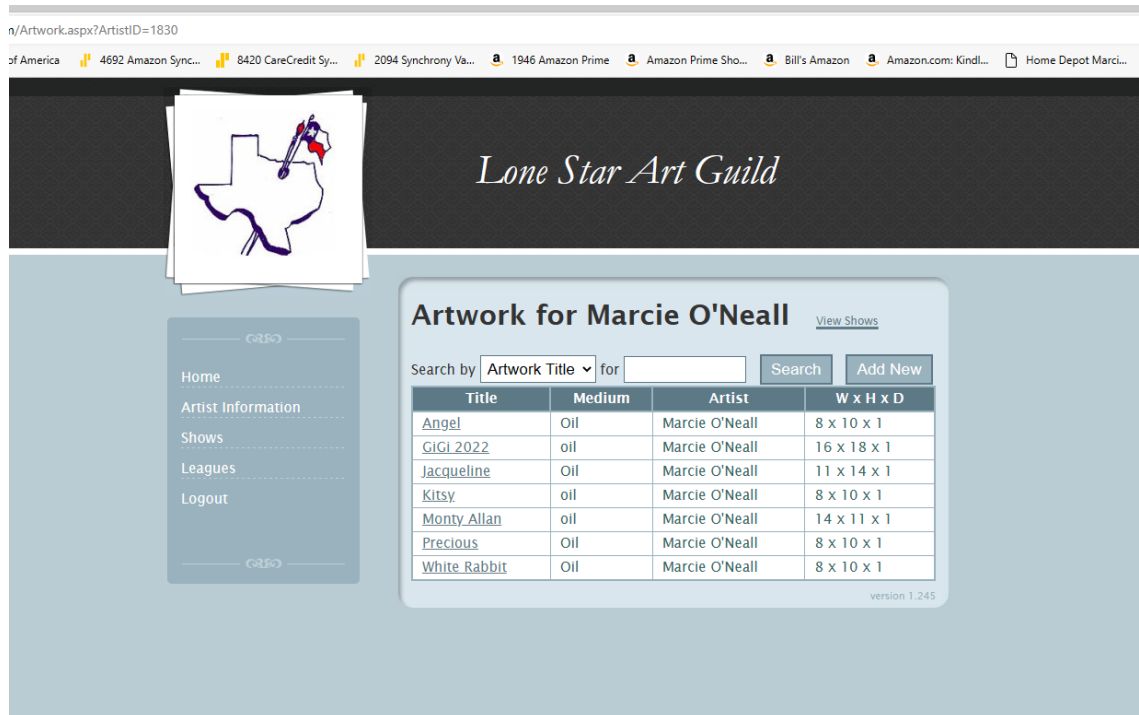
n/Artwork.aspx?ArtistID=1830

of America 4692 Amazon Sync... 8420 CareCredit Sy... 2094 Synchrony Va... 1946 Amazon Prime Amazon Prime Sho... Bill's Amazon Amazon.com: Kindl... Home Depot Marci...

Lone Star Art Guild

Home
Artist Information
Shows
Leagues
Logout

Artwork for Marcie O'Neall View Shows

Search by Artwork Title for Search Add New

| Title | Medium | Artist | W x H x D |
|---|---|---|---|
| Angel | Oil | Marcie O'Neall | 8 x 10 x 1 |
| GiGi 2022 | oil | Marcie O'Neall | 16 x 18 x 1 |
| Jacqueline | Oil | Marcie O'Neall | 11 x 14 x 1 |
| Kitsy | oil | Marcie O'Neall | 8 x 10 x 1 |
| Monty Allan | oil | Marcie O'Neall | 14 x 11 x 1 |
| Precious | Oil | Marcie O'Neall | 8 x 10 x 1 |
| White Rabbit | Oil | Marcie O'Neall | 8 x 10 x 1 |

version 1.245